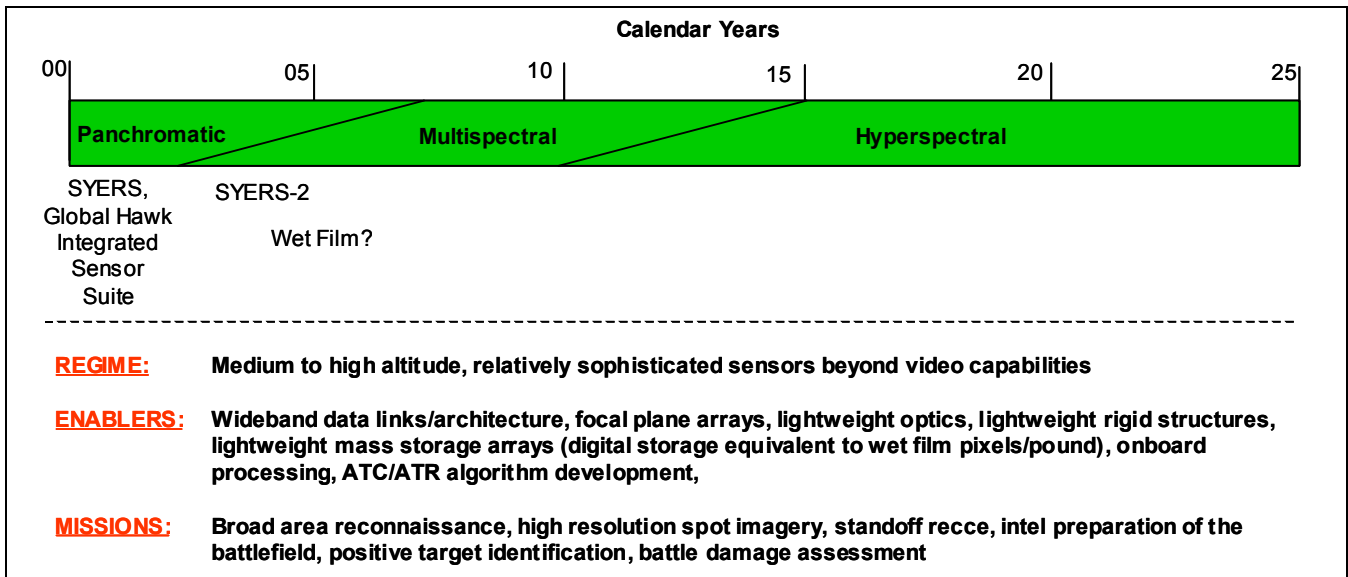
Calendar Years

00 05 10 15 20 25

Panchromatic
Multispectral
Hyperspectral

SYERS, Global Hawk Integrated Sensor Suite

SYERS-2

Wet Film?

REGIME: Medium to high altitude, relatively sophisticated sensors beyond video capabilities

ENABLERS: Wideband data links/architecture, focal plane arrays, lightweight optics, lightweight rigid structures, lightweight mass storage arrays (digital storage equivalent to wet film pixels/pound), onboard processing, ATC/ATR algorithm development,

MISSIONS: Broad area reconnaissance, high resolution spot imagery, standoff recce, intel preparation of the battlefield, positive target identification, battle damage assessment